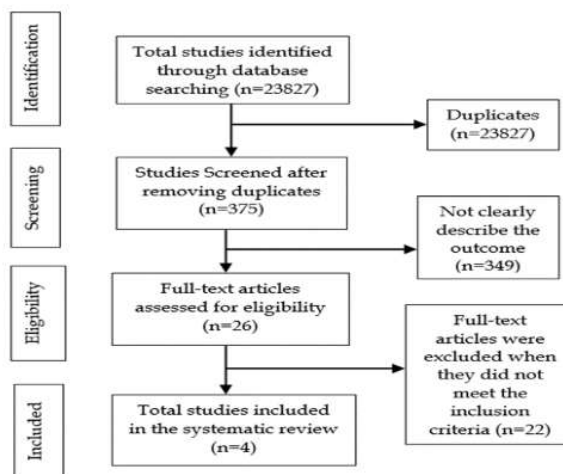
Identification

Total studies identified through database searching (n=23827)

Duplicates (n=23827)

Screening

Studies Screened after removing duplicates (n=375)

Not clearly describe the outcome (n=349)

Eligibility

Full-text articles assessed for eligibility (n=26)

Full-text articles were excluded when they did not meet the inclusion criteria (n=22)

Included

Total studies included in the systematic review (n=4)